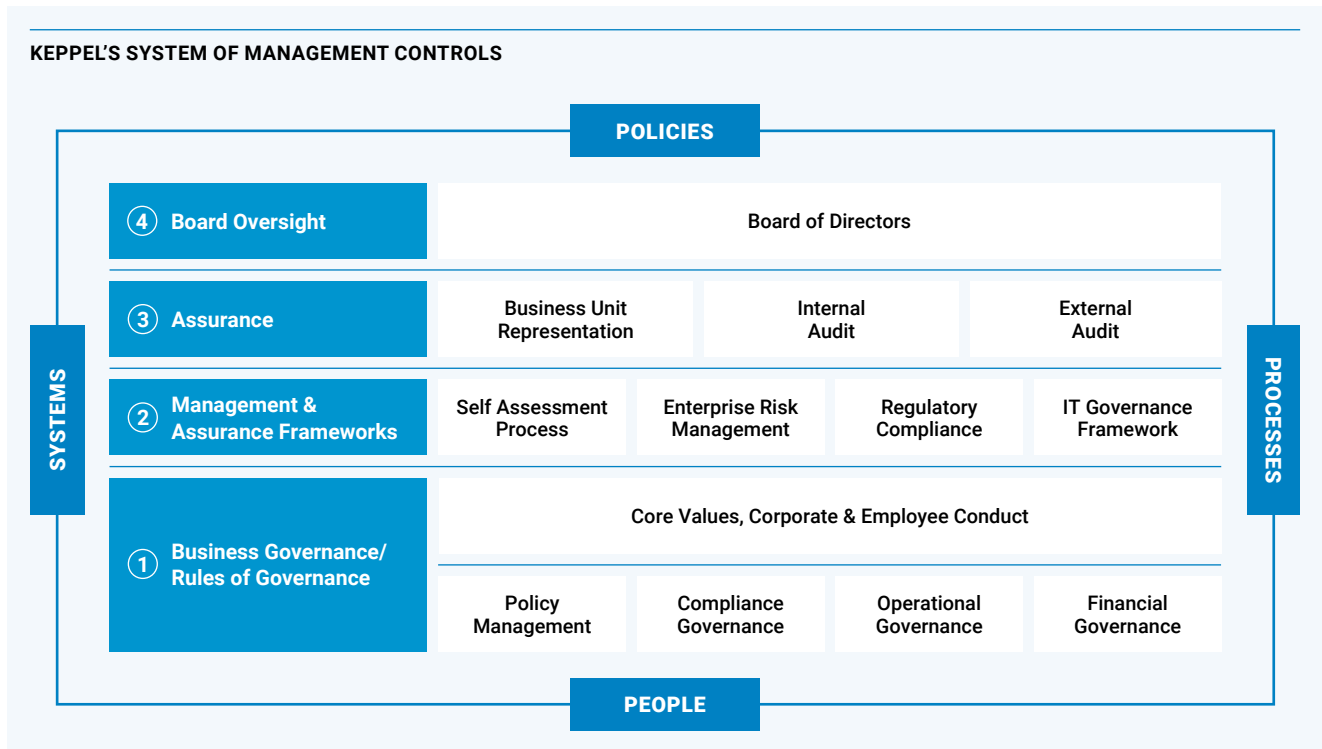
KEPPEL'S SYSTEM OF MANAGEMENT CONTROLS

POLICIES

SYSTEMS

PROCESSES

4 Board Oversight

Board of Directors

3 Assurance

Business Unit Representation

Internal Audit

External Audit

2 Management & Assurance Frameworks

Self Assessment Process

Enterprise Risk Management

Regulatory Compliance

IT Governance Framework

1 Business Governance/ Rules of Governance

Core Values, Corporate & Employee Conduct

Policy Management

Compliance Governance

Operational Governance

Financial Governance

PEOPLE